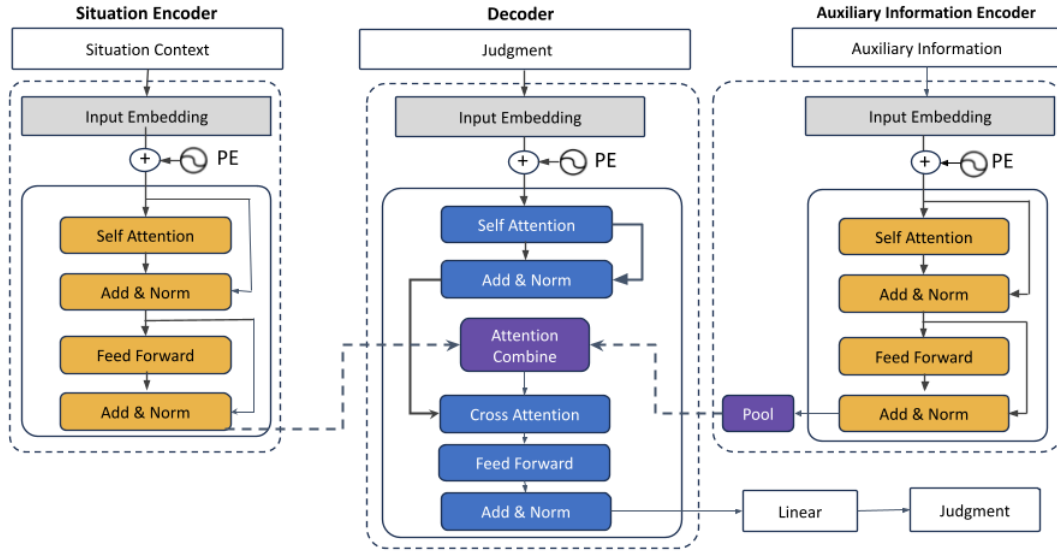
Situation Encoder

Situation Context

Input Embedding

PE

Self Attention

Add & Norm

Feed Forward

Add & Norm

Decoder

Judgment

Input Embedding

PE

Self Attention

Add & Norm

Attention Combine

Cross Attention

Feed Forward

Add & Norm

Auxiliary Information Encoder

Auxiliary Information

Input Embedding

PE

Self Attention

Add & Norm

Feed Forward

Add & Norm

Pool

Linear

Judgment